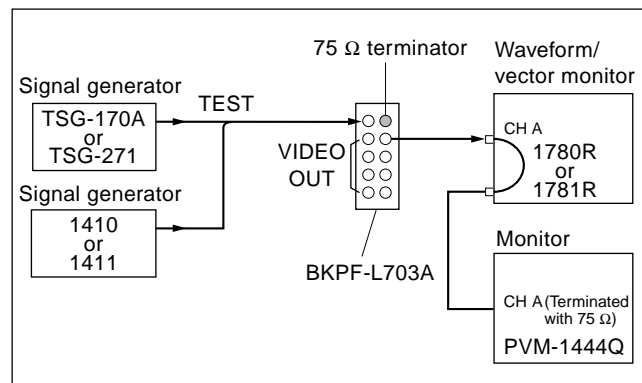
75 $\Omega$ terminator

Waveform/ vector monitor

Signal generator

TEST

TSG-170A or TSG-271

VIDEO OUT

CH A

1780R or 1781R

Signal generator

1410 or 1411

BKPF-L703A

Monitor

CH A (Terminated with 75 $\Omega$)

PVM-1444Q